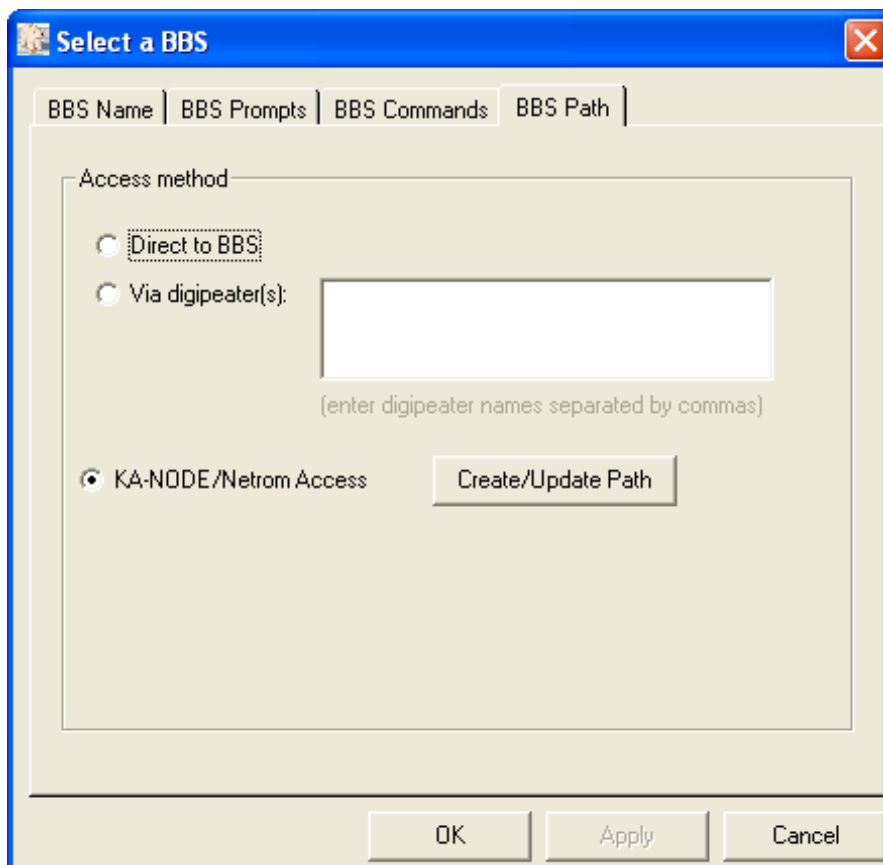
Select a BBS

BBS Name | BBS Prompts | BBS Commands | BBS Path

Access method

Direct to BBS

Via digipeater(s):

(enter digipeater names separated by commas)

KA-NODE/Netrom Access

Create/Update Path

OK

Apply

Cancel